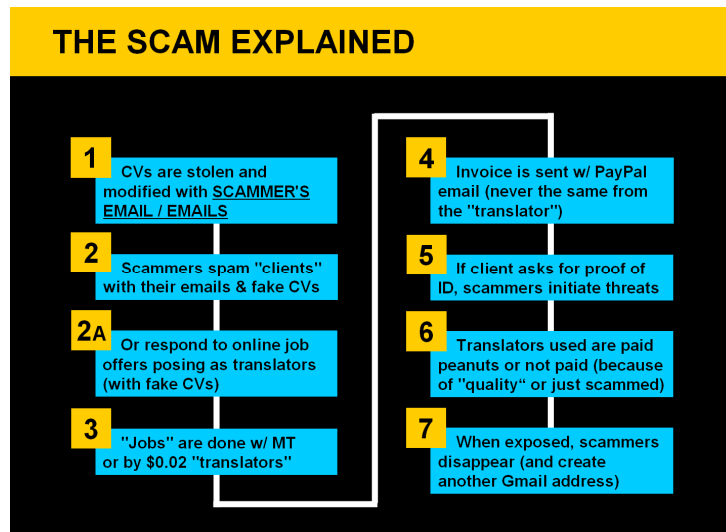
THE SCAM EXPLAINED

1 CVs are stolen and modified with SCAMMER'S EMAIL / EMAILS

2 Scammers spam "clients" with their emails & fake CVs

2A Or respond to online job offers posing as translators (with fake CVs)

3 "Jobs" are done w/ MT or by $0.02 "translators"

4 Invoice is sent w/ PayPal email (never the same from the "translator")

5 If client asks for proof of ID, scammers initiate threats

6 Translators used are paid peanuts or not paid (because of "quality" or just scammed)

7 When exposed, scammers disappear (and create another Gmail address)